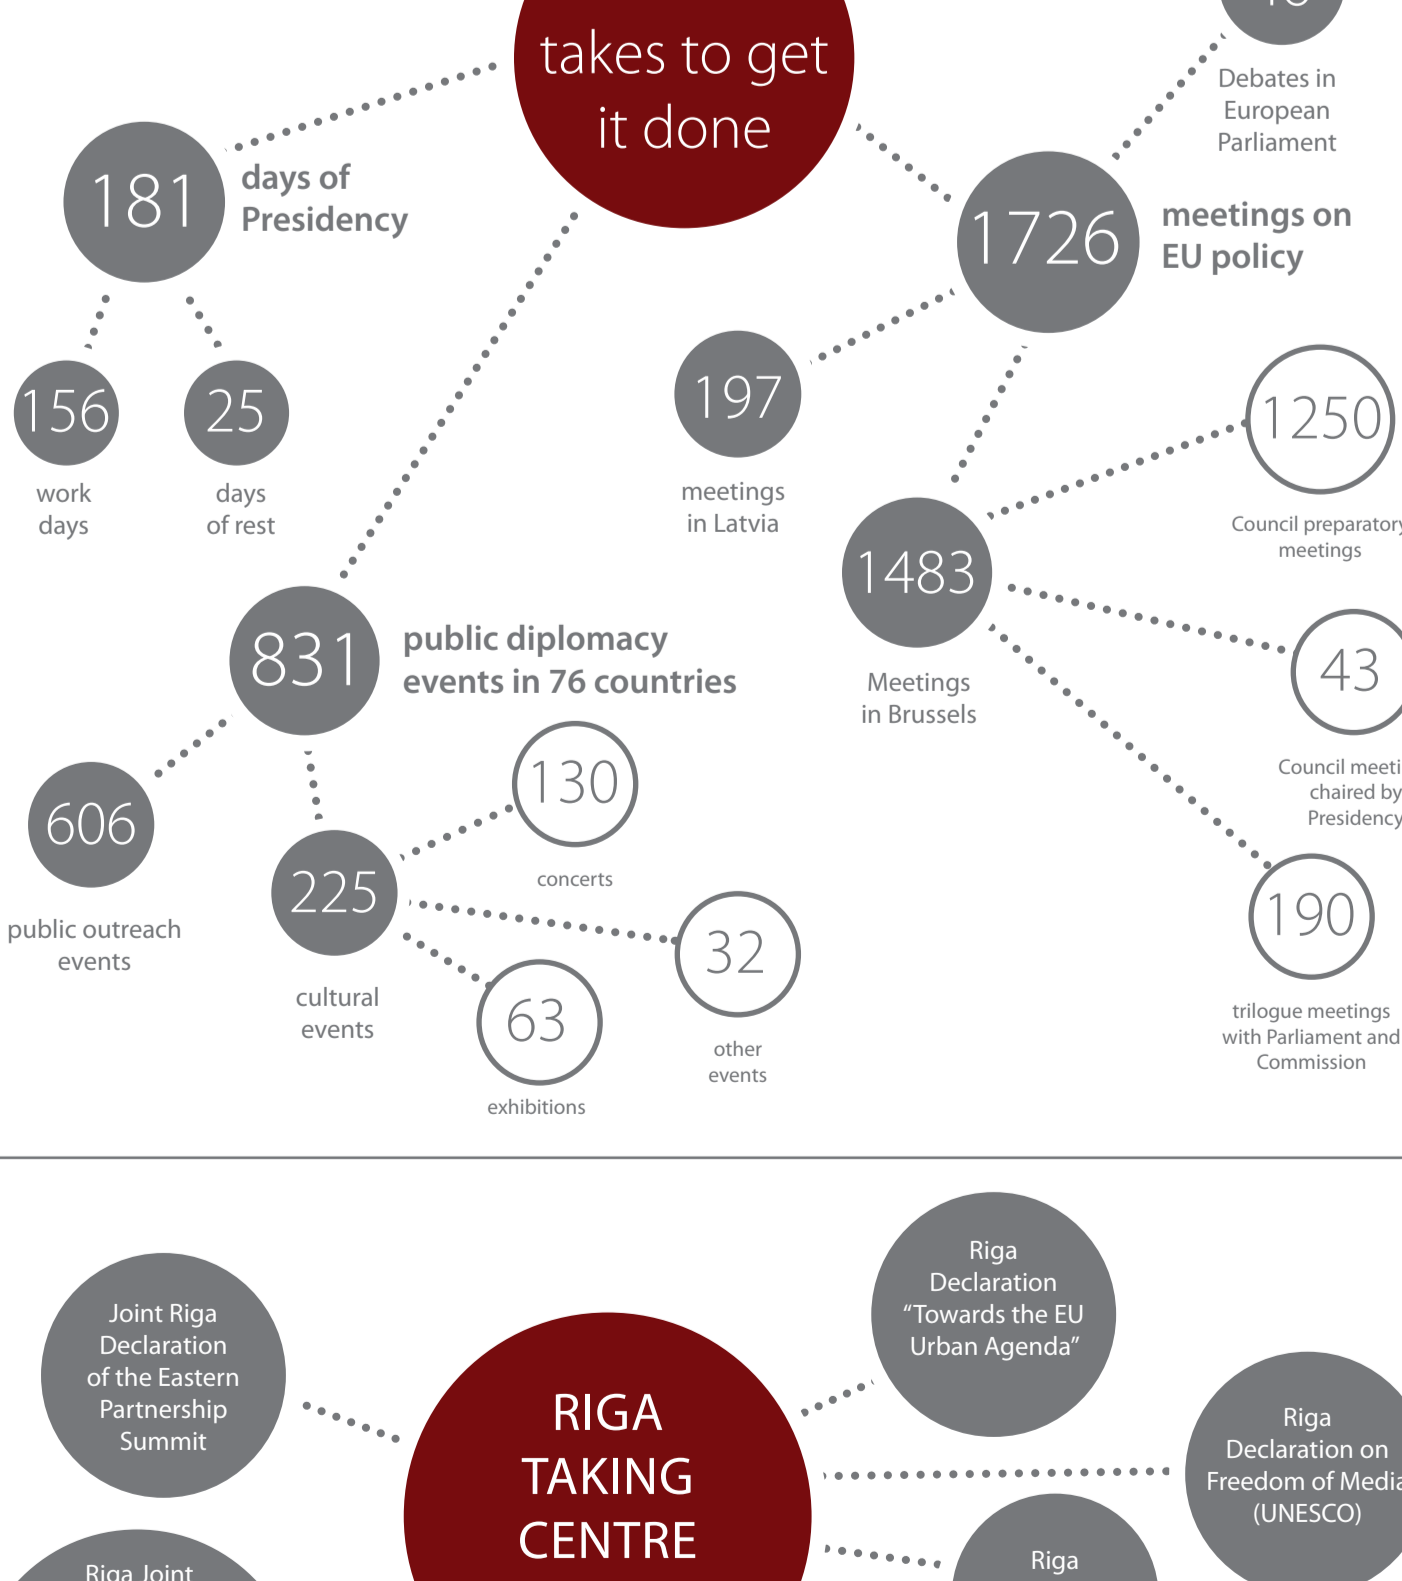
takes to get it done

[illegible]

Debates in European Parliament

181 days of Presidency

1726 meetings on EU policy

156 work days

25 days of rest

197 meetings in Latvia

1250 Council preparator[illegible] meetings

1483 Meetings in Brussels

831 public diplomacy events in 76 countries

43 Council meeti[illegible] chaired by Presidency

130 concerts

606 public outreach events

225 cultural events

32 other events

63 exhibitions

190 trilogue meetings with Parliament and Commission

Riga Declaration "Towards the EU Urban Agenda"

Joint Riga Declaration of the Eastern Partnership Summit

RIGA TAKING CENTRE

Riga Declaration on Freedom of Medi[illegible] (UNESCO)

Riga

Riga Joint